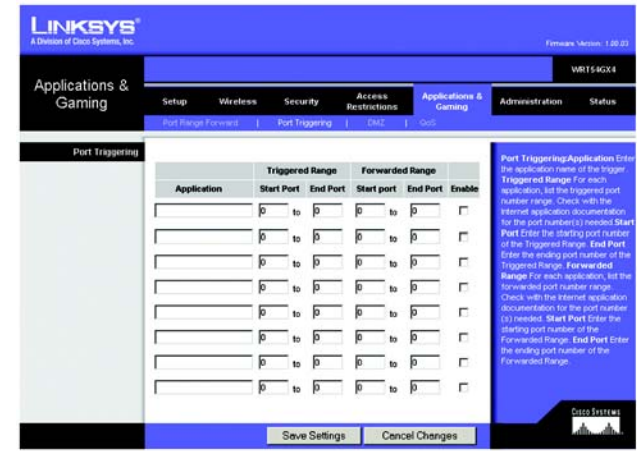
LINKSYS®
A Division of Cisco Systems, Inc.

Firmware Version: 1.00.03

WRT54GX4

Applications & Gaming

Setup | Wireless | Security | Access Restrictions | Applications & Gaming | Administration | Status

Port Range Forward | Port Triggering | DMZ | QoS

Port Triggering

| Application | Triggered Range Start Port | | Triggered Range End Port | Forwarded Range Start port | | Forwarded Range End Port | Enable |
|---|---|---|---|---|---|---|---|
| | 0 | to | 0 | 0 | to | 0 | |
| | 0 | to | 0 | 0 | to | 0 | |
| | 0 | to | 0 | 0 | to | 0 | |
| | 0 | to | 0 | 0 | to | 0 | |
| | 0 | to | 0 | 0 | to | 0 | |
| | 0 | to | 0 | 0 | to | 0 | |
| | 0 | to | 0 | 0 | to | 0 | |
| | 0 | to | 0 | 0 | to | 0 | |

Port Triggering:Application Enter the application name of the trigger. Triggered Range For each application, list the triggered port number range. Check with the Internet application documentation for the port number(s) needed. Start Port Enter the starting port number of the Triggered Range. End Port Enter the ending port number of the Triggered Range. Forwarded Range For each application, list the forwarded port number range. Check with the Internet application documentation for the port number (s) needed. Start Port Enter the starting port number of the Forwarded Range. End Port Enter the ending port number of the Forwarded Range.

CISCO SYSTEMS

Save Settings | Cancel Changes